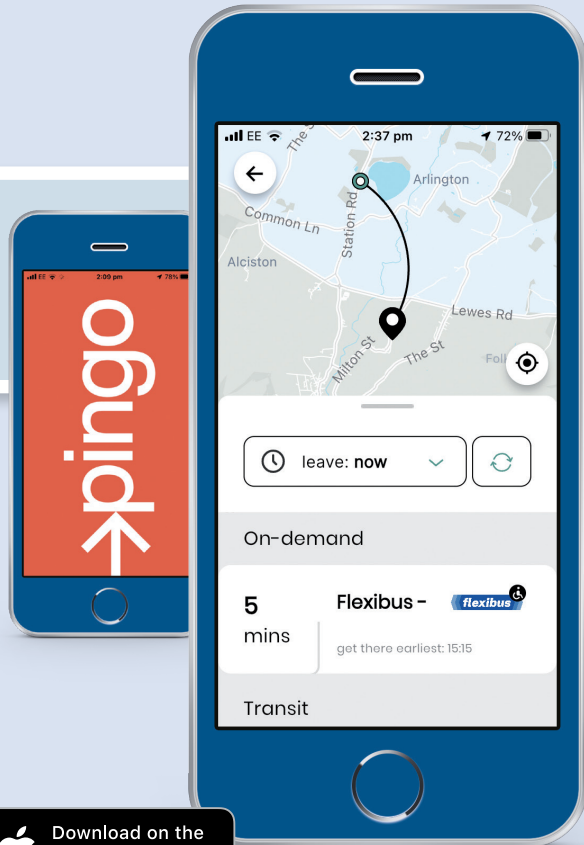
EE 2:08 pm 78%

pingo

EE 2:37 pm 72%

The

Arlington

Common Ln

Station Rd

Alciston

Lewes Rd

Milton St

The St

Foll

leave: now

On-demand

5 mins

Flexibus -

flexibus

get there earliest: 15:15

Transit

Download on the